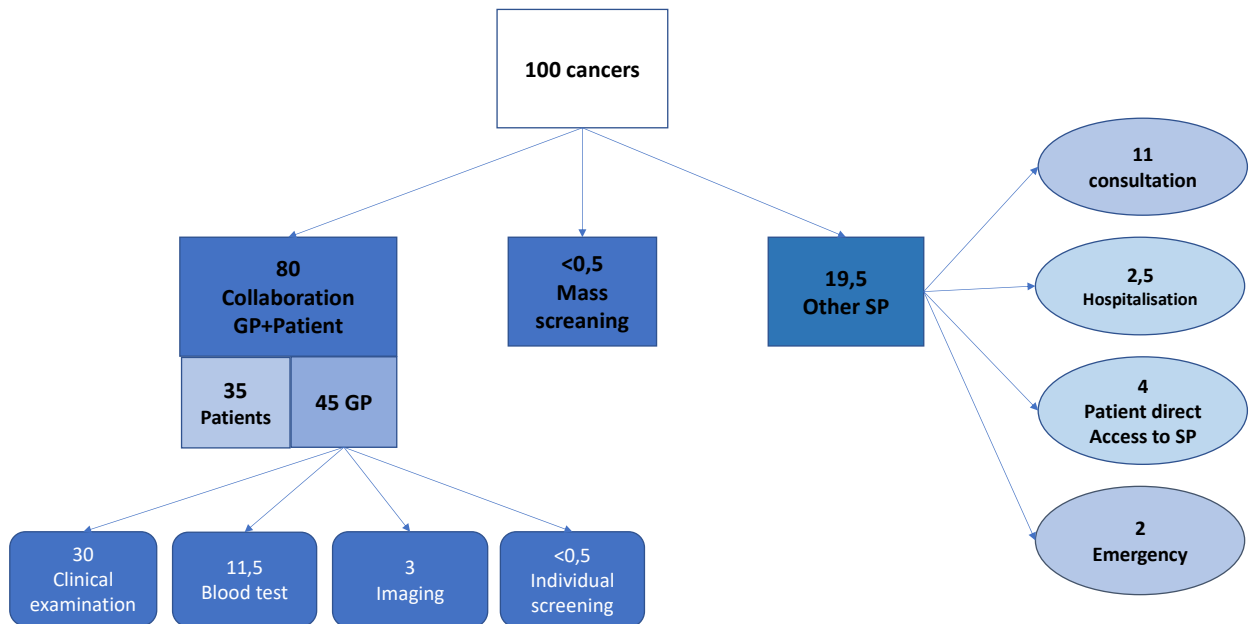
100 cancers

80
Collaboration
GP+Patient

35
Patients

45 GP

<0,5
Mass
screaning

19,5
Other SP

11
consultation

2,5
Hospitalisation

4
Patient direct
Access to SP

2
Emergency

30
Clinical
examination

11,5
Blood test

3
Imaging

<0,5
Individual
screening